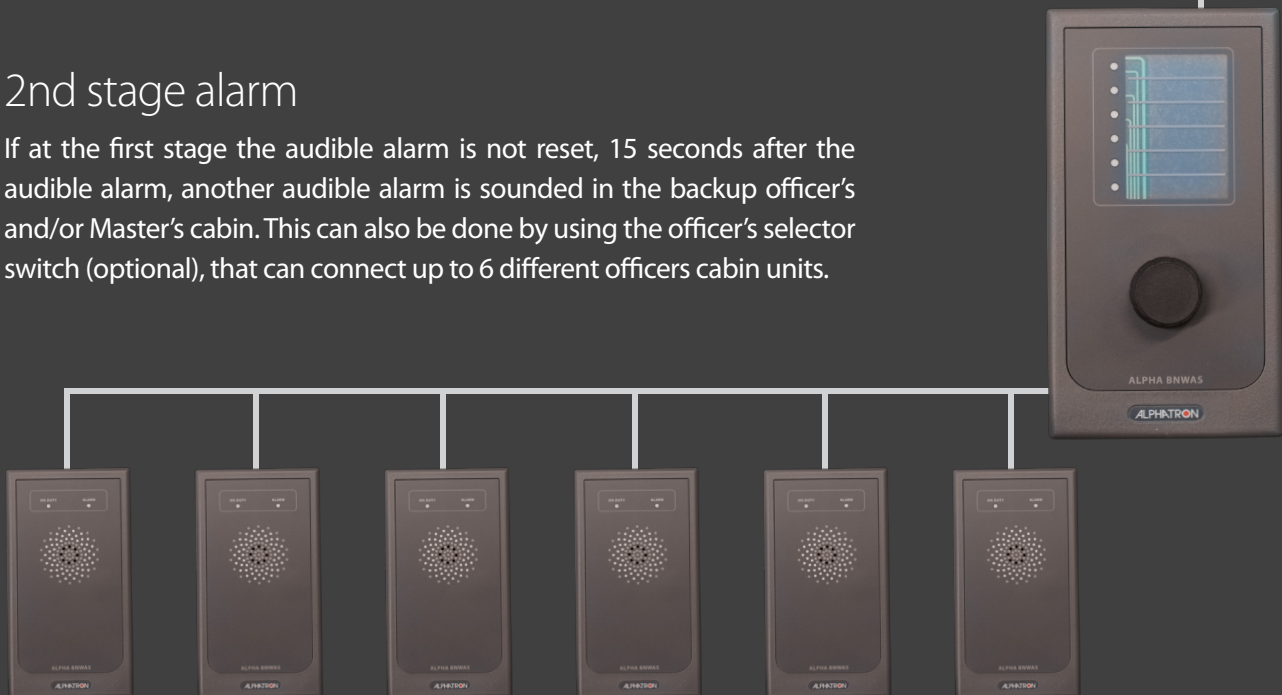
2nd stage alarm

If at the first stage the audible alarm is not reset, 15 seconds after the audible alarm, another audible alarm is sounded in the backup officer's and/or Master's cabin. This can also be done by using the officer's selector switch (optional), that can connect up to 6 different officers cabin units.

ALPHA BNWAS
ALPHATRON

ON DUTY ALARM
ALPHA BNWAS
ALPHATRON

ON DUTY ALARM
ALPHA BNWAS
ALPHATRON

ON DUTY ALARM
ALPHA BNWAS
ALPHATRON

ON DUTY ALARM
ALPHA BNWAS
ALPHATRON

ON DUTY ALARM
ALPHA BNWAS
ALPHATRON

ON DUTY ALARM
ALPHA BNWAS
ALPHATRON